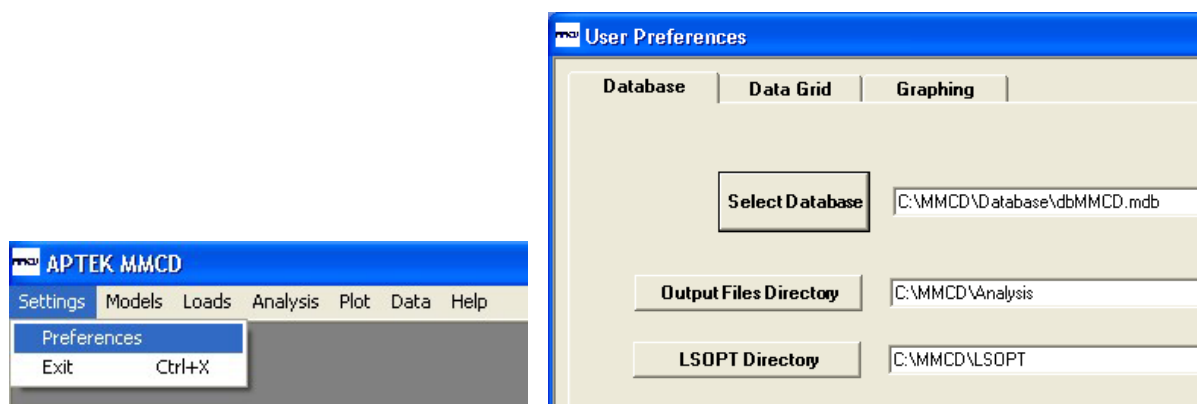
APTEK MMCD

Settings Models Loads Analysis Plot Data Help

Preferences

Exit Ctrl+X

User Preferences

Database | Data Grid | Graphing

Select Database C:\MMCD\Database\dbMMCD.mdb

Output Files Directory C:\MMCD\Analysis

LSOPT Directory C:\MMCD\LSOPT